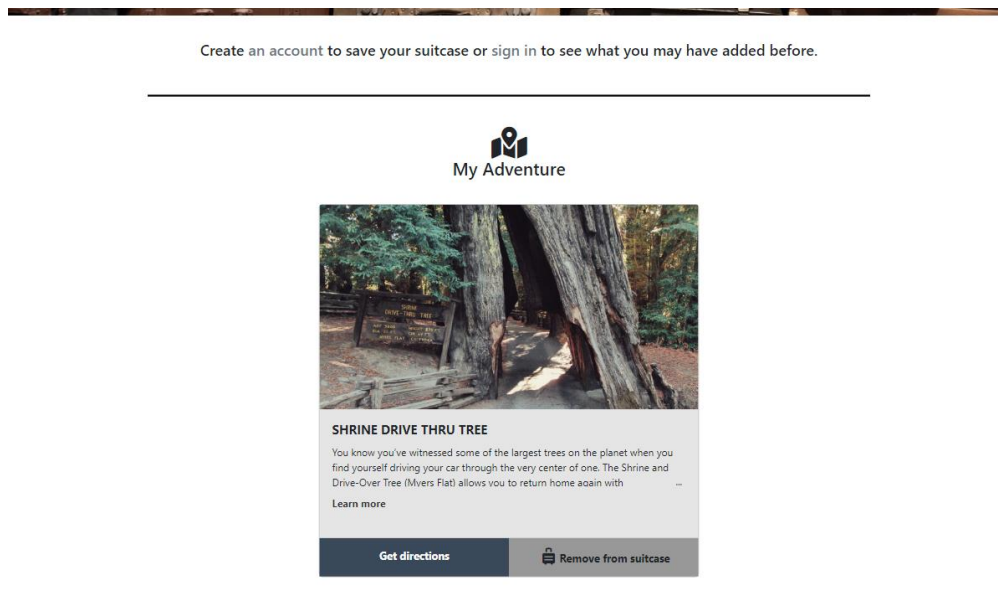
Create an account to save your suitcase or sign in to see what you may have added before.

My Adventure

SHRINE DRIVE-THRU TREE

SHRINE DRIVE THRU TREE

You know you've witnessed some of the largest trees on the planet when you find yourself driving your car through the very center of one. The Shrine and Drive-Over Tree (Myers Flat) allows you to return home again with ...

Learn more

Get directions

Remove from suitcase